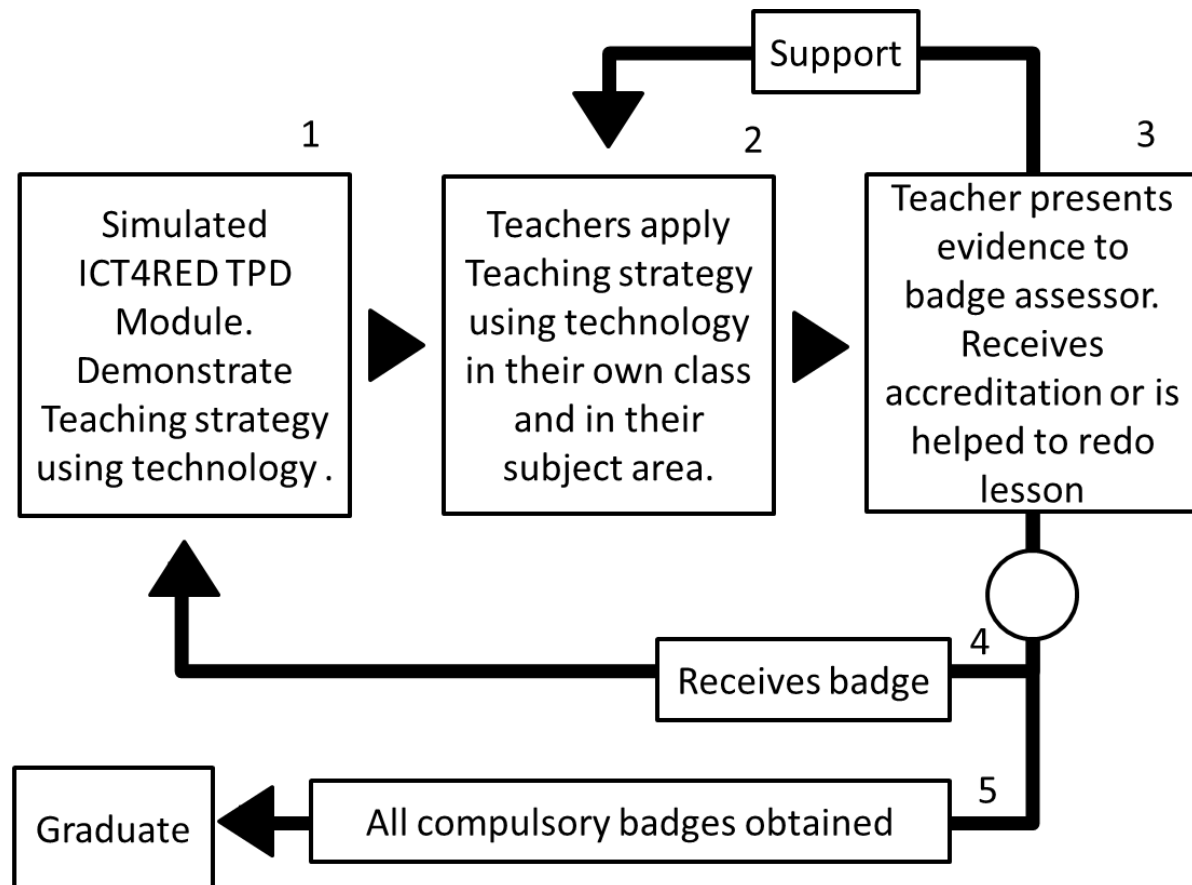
Support

1

Simulated ICT4RED TPD Module. Demonstrate Teaching strategy using technology .

2

Teachers apply Teaching strategy using technology in their own class and in their subject area.

3

Teacher presents evidence to badge assessor. Receives accreditation or is helped to redo lesson

4

Receives badge

5

Graduate

All compulsory badges obtained